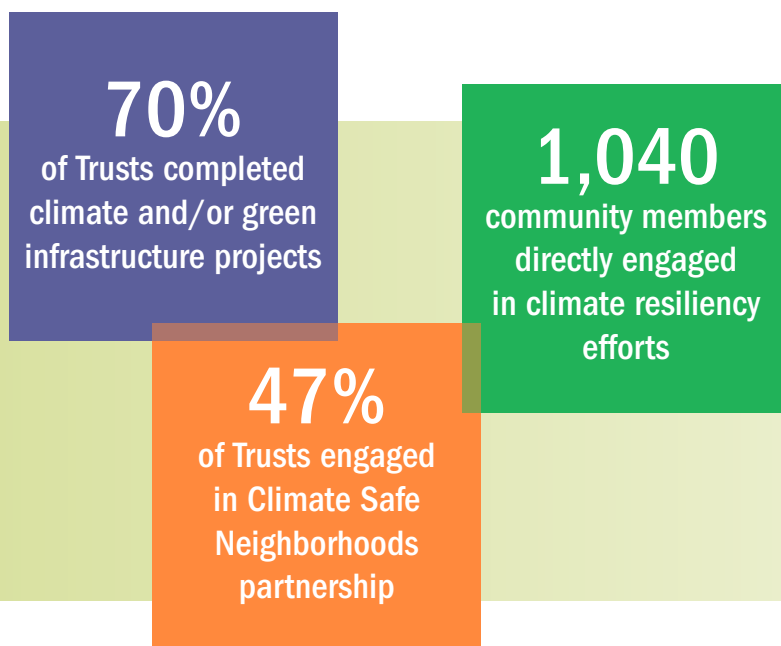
70%
of Trusts completed climate and/or green infrastructure projects

1,040
community members directly engaged in climate resiliency efforts

47%
of Trusts engaged in Climate Safe Neighborhoods partnership